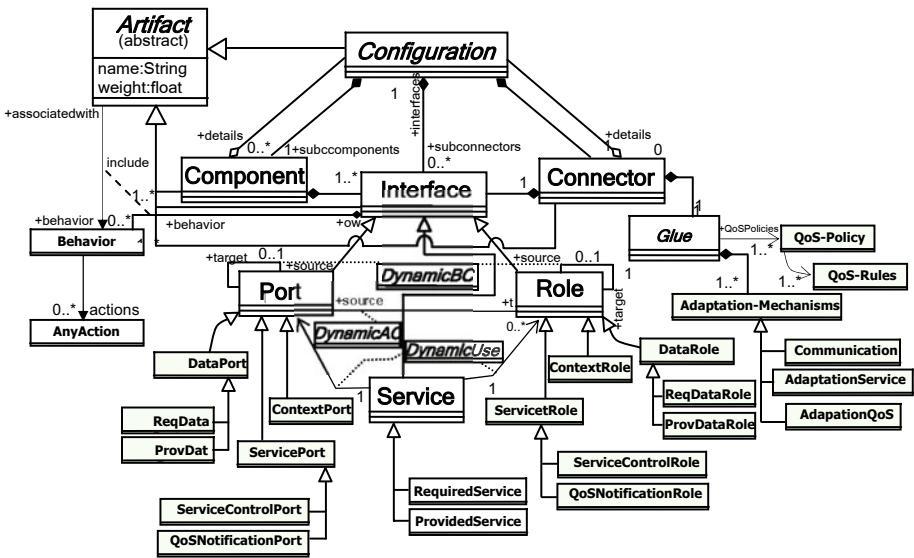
Artifact
(abstract)
name:String
weight:float

Configuration

+associatedwith
include
+details
0..*
1
+subccomponents
1
+interfaces
+subconnectors
0..*
+details
1
0

Component
1..*
Interface
1
Connector

+behavior
0..*
1..*
+behavior
+ow
Behavior
*

Glue
+QoSPolicies
1..*
QoS-Policy
1..*
QoS-Rules

+target
0..1
+source
DynamicBC
+source
0..1
1

Port
+source
Role
+t
+target

0..*
actions
AnyAction

DynamicAC
DynamicUse
0..*

1..*
Adaptation-Mechanisms

DataPort
ContextRole
DataRole
Communication
AdaptationService

ReqData
ProvDat
ContextPort
1
Service
1
ServicetRole
ReqDataRole
ProvDataRole
AdapationQoS

ServicePort

ServiceControlRole
QoSNotificationRole
RequiredService
ProvidedService

ServiceControlPort
QoSNotificationPort